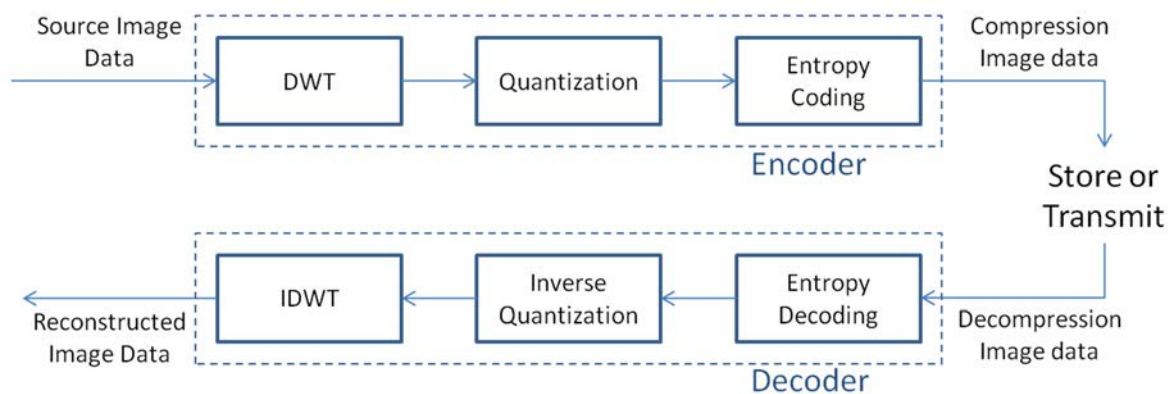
Source Image Data

DWT

Quantization

Entropy Coding

Compression Image data

Encoder

Store or Transmit

IDWT

Inverse Quantization

Entropy Decoding

Decompression Image data

Reconstructed Image Data

Decoder